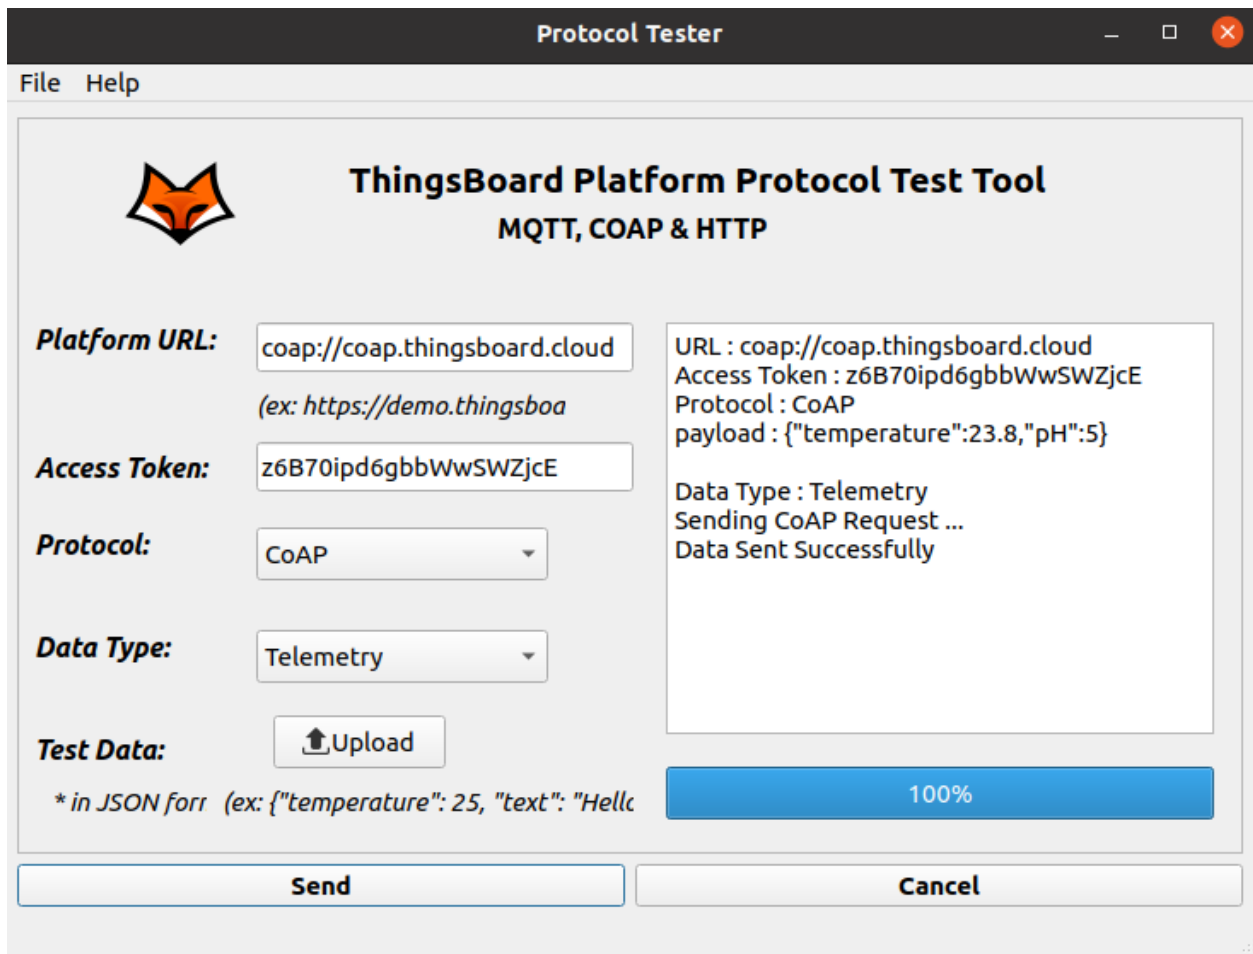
Protocol Tester

File Help

ThingsBoard Platform Protocol Test Tool
MQTT, COAP & HTTP

Platform URL: coap://coap.thingsboard.cloud
(ex: https://demo.thingsboa

Access Token: z6B70ipd6gbbWwSWZjcE

Protocol: CoAP

Data Type: Telemetry

Test Data: Upload

* in JSON forr (ex: {"temperature": 25, "text": "Hellc

URL : coap://coap.thingsboard.cloud
Access Token : z6B70ipd6gbbWwSWZjcE
Protocol : CoAP
payload : {"temperature":23.8,"pH":5}

Data Type : Telemetry
Sending CoAP Request ...
Data Sent Successfully

100%

Send

Cancel